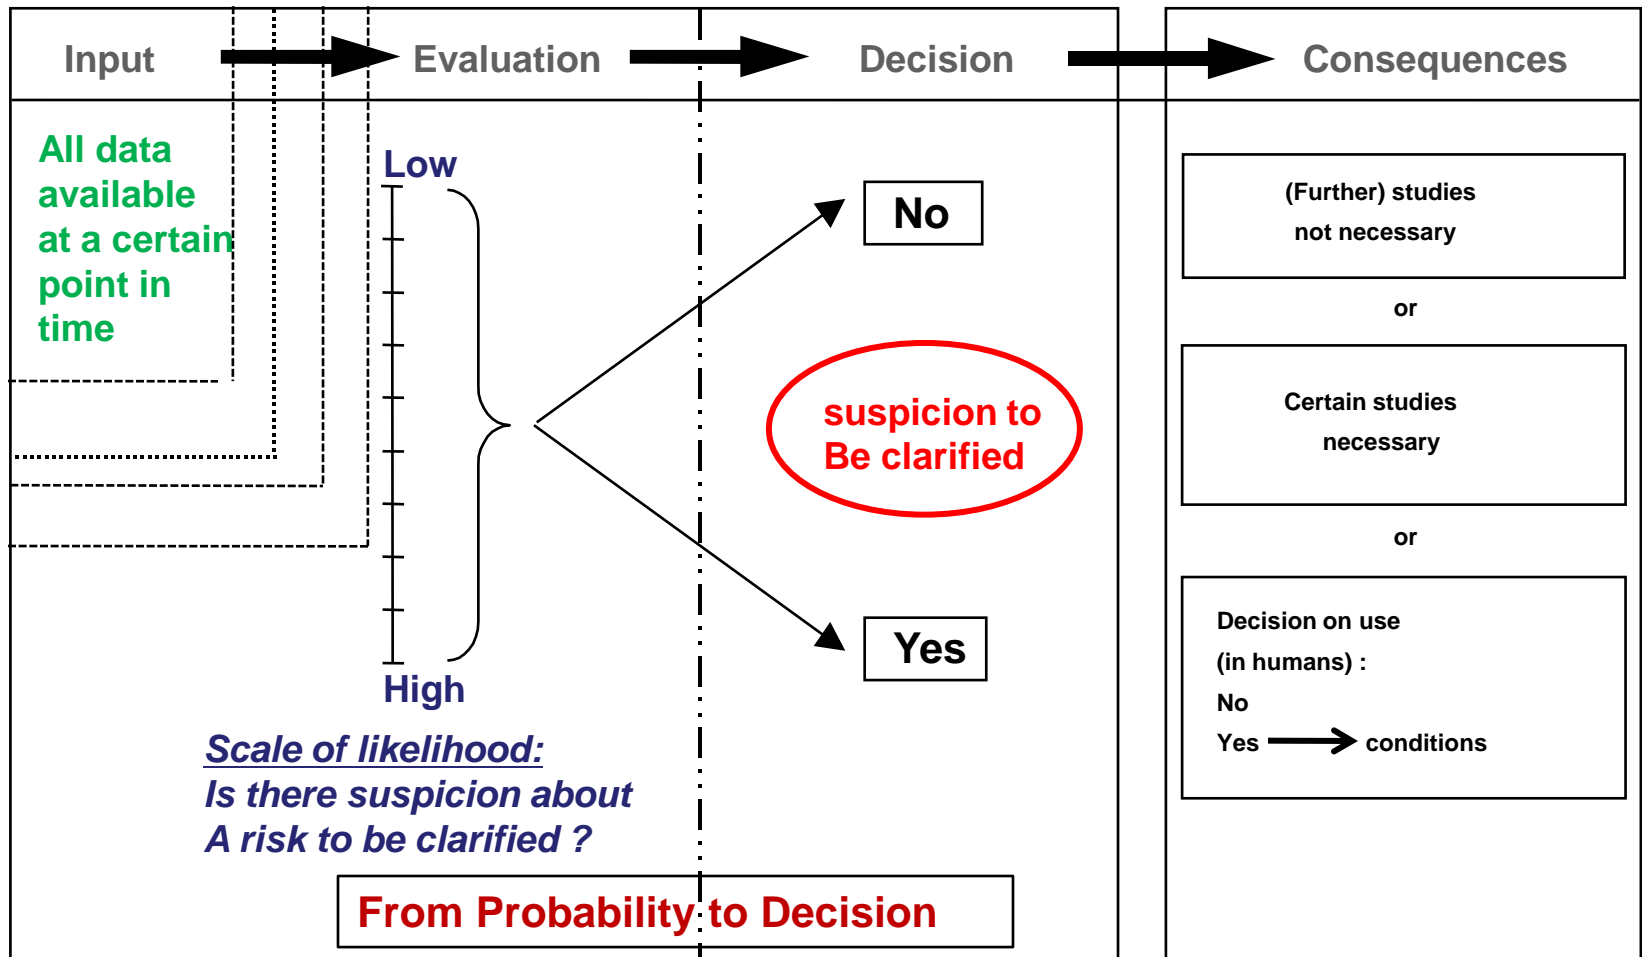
Input

Evaluation

Decision

Consequences

All data available at a certain point in time

Low

High

No

suspicion to Be clarified

Yes

(Further) studies not necessary

or

Certain studies necessary

or

Decision on use (in humans) :
No
Yes → conditions

Scale of likelihood:
Is there suspicion about A risk to be clarified ?

From Probability to Decision